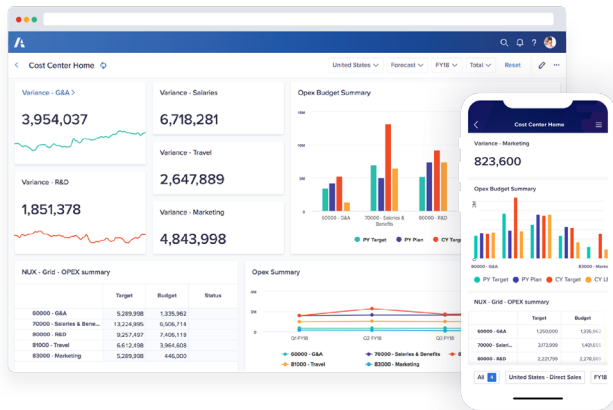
Cost Center Home

United States Forecast FY18 Total Reset

Variance - G&A >
3,954,037

Variance - Salaries
6,718,281

Opex Budget Summary

15M
10M
5M
0M

60000 - G&A
70000 - Salaries & Benefits
80000 - R&D

PY Target PY Plan CY Targ

Variance - Travel
2,647,889

Variance - R&D
1,851,378

Variance - Marketing
4,843,998

NUX - Grid - OPEX summary

| | Target | Budget | Status |
|---|---|---|---|
| 60000 - G&A | 5,289,998 | 5,289,998 | |
| 70000 - Salaries & Benefi... | 13,224,995 | 6,506,714 | |
| 80000 - R&D | 9,257,997 | 7,406,119 | |
| 81000 - Travel | 6,612,498 | 3,964,608 | |
| 83000 - Marketing | 5,289,998 | 446,000 | |

Opex Summary

2M
1M
0M

Q1 FY18 Q2 FY18 Q3 FY18

60000 - G&A 70000 - Salaries & Benefits 80000 - R&D 81000 - Travel 83000 - Marketing

Cost Center Home

Variance - Marketing
823,600

Opex Budget Summary

2M
0M

60000 - G&A 70000 - Salaries &

PY Target PY Plan CY Target CY LE

NUX - Grid - OPEX summary

| | Target | Budget |
|---|---|---|
| 60000 - G&A | 1,250,000 | 1,185 |
| 70000 - Salari... | 3,120,000 | 3,069 |
| 80000 - R&D | 2,221,799 | 2,184 |

All 4 United States - Direct Sales FY18